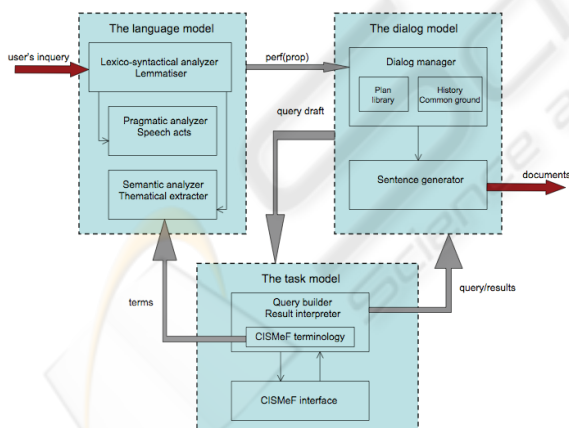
The language model

user's inquery

Lexico-syntactical analyzer
Lemmatiser

Pragmatic analyzer
Speech acts

Semantic analyzer
Thematical extracter

perf(prop)

The dialog model

Dialog manager

Plan library

History
Common ground

query draft

Sentence generator

documents

The task model

terms

Query builder
Result interpreter

query/results

CISMeF terminology

CISMeF interface